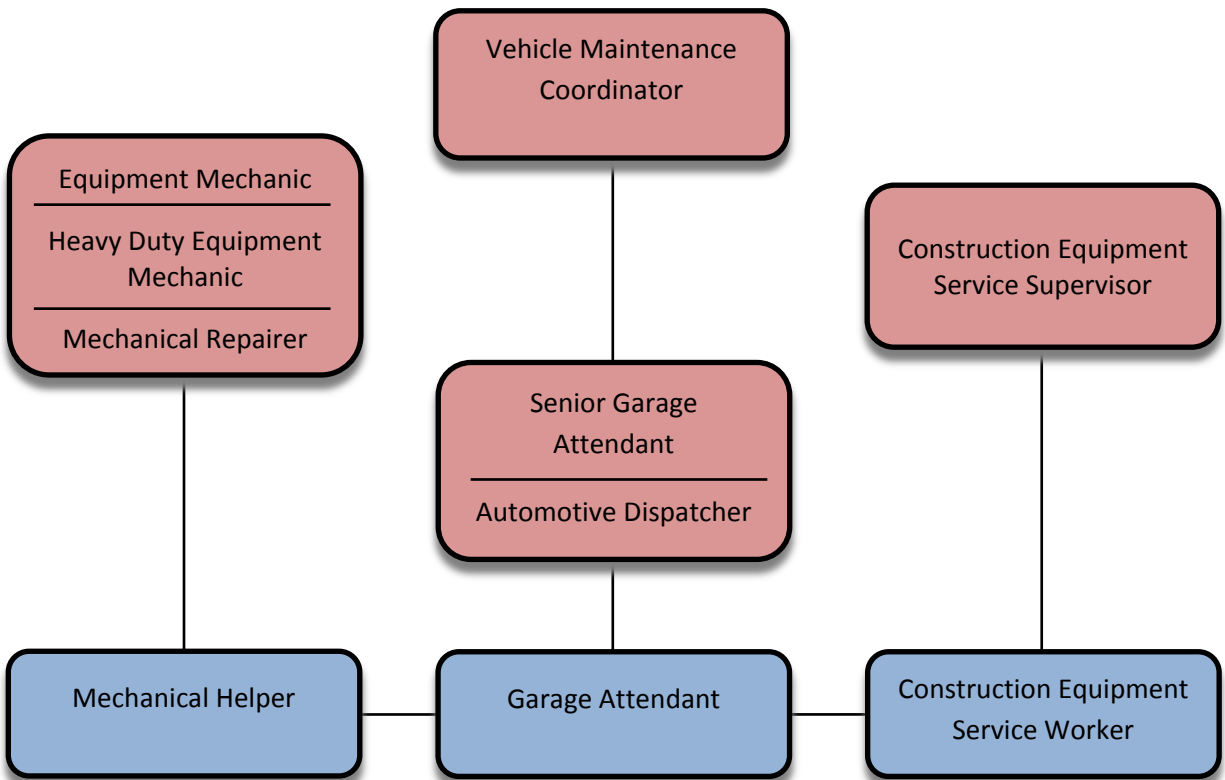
Vehicle Maintenance Coordinator

Equipment Mechanic

Heavy Duty Equipment Mechanic

Mechanical Repairer

Construction Equipment Service Supervisor

Senior Garage Attendant

Automotive Dispatcher

Mechanical Helper

Garage Attendant

Construction Equipment Service Worker